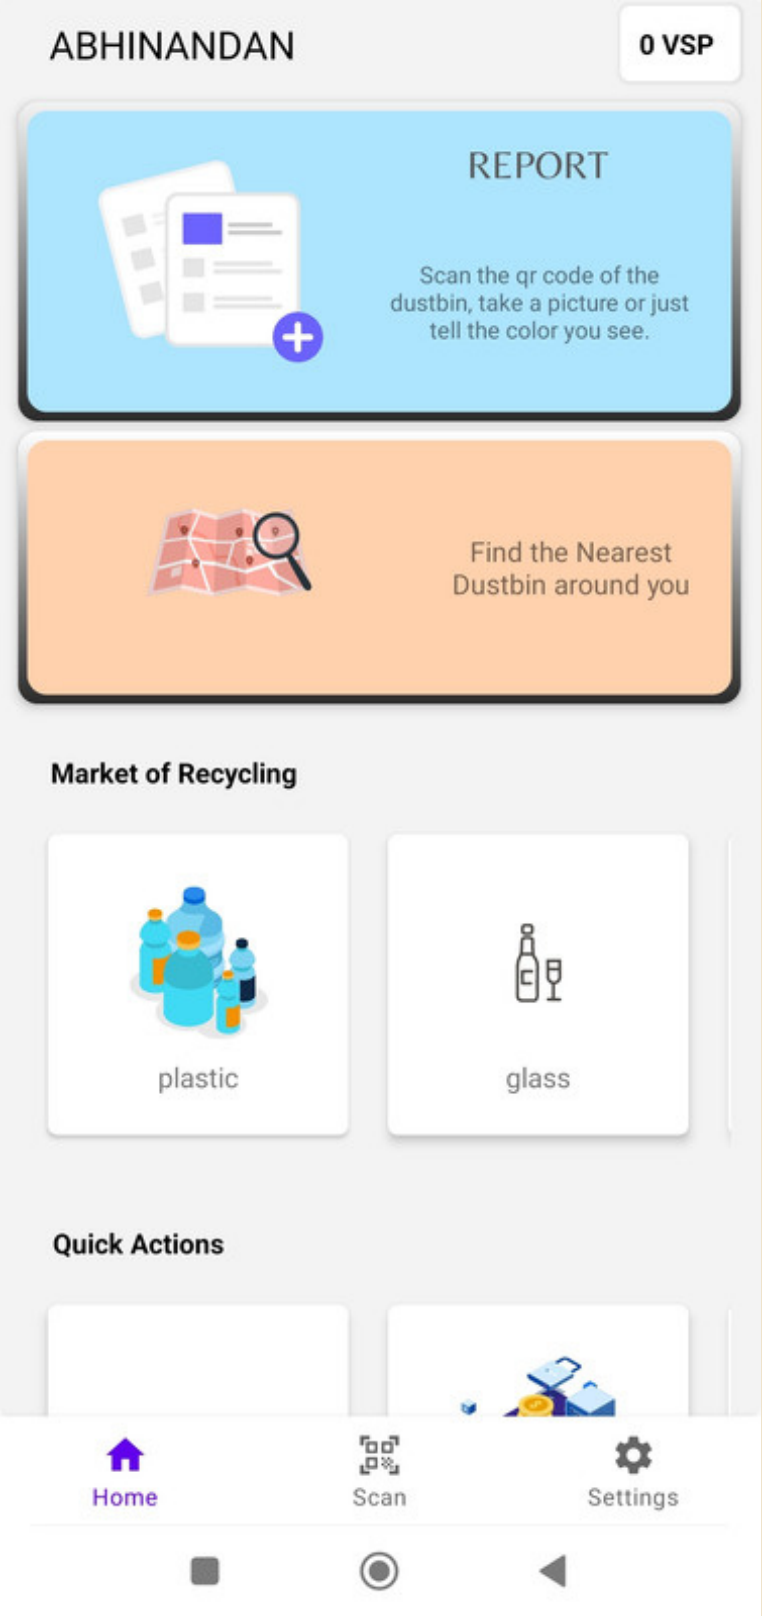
ABHINANDAN

0 VSP

REPORT

Scan the qr code of the dustbin, take a picture or just tell the color you see.

Find the Nearest Dustbin around you

Market of Recycling

plastic

glass

Quick Actions

Home

Scan

Settings